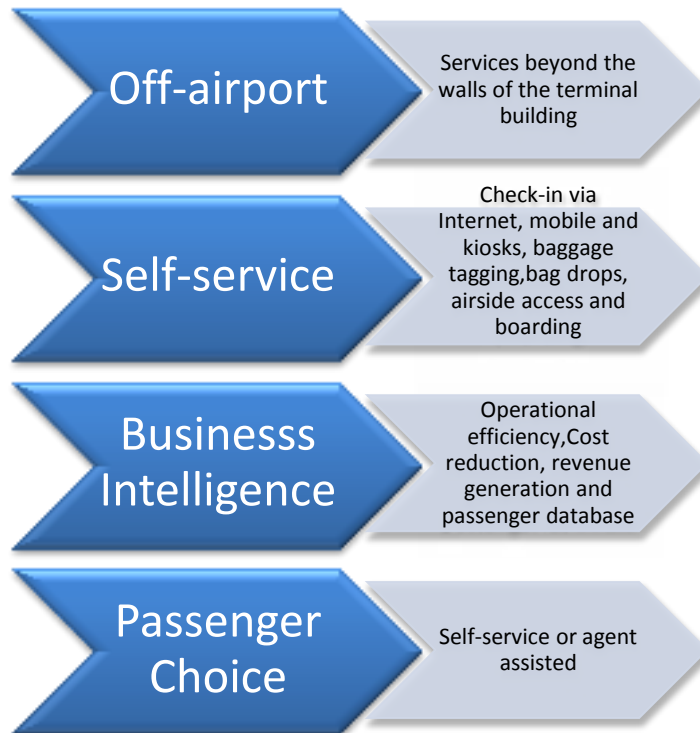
Off-airport

Services beyond the walls of the terminal building

Self-service

Check-in via Internet, mobile and kiosks, baggage tagging,bag drops, airside access and boarding

Businesss Intelligence

Operational efficiency,Cost reduction, revenue generation and passenger database

Passenger Choice

Self-service or agent assisted